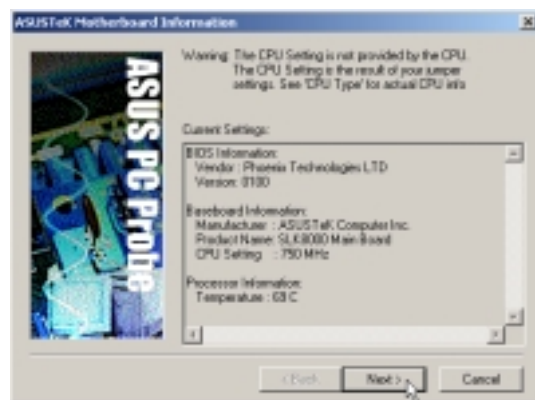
ASUSTeK Motherboard Information

ASUS PC Probe

Warning: The CPU Setting is not provided by the CPU. The CPU Setting is the result of your jumper settings. See 'CPU Type' for actual CPU info

Current Settings:

BIOS Information:
Vendor : Phoenix Technologies LTD
Version: 0100

Baseboard Information:
Manufacturer : ASUSTeK Computer Inc.
Product Name: SLK8000 Main Board
CPU Setting : 750 MHz

Processor Information:
Temperature : 68 C

< Back
Next >
Cancel